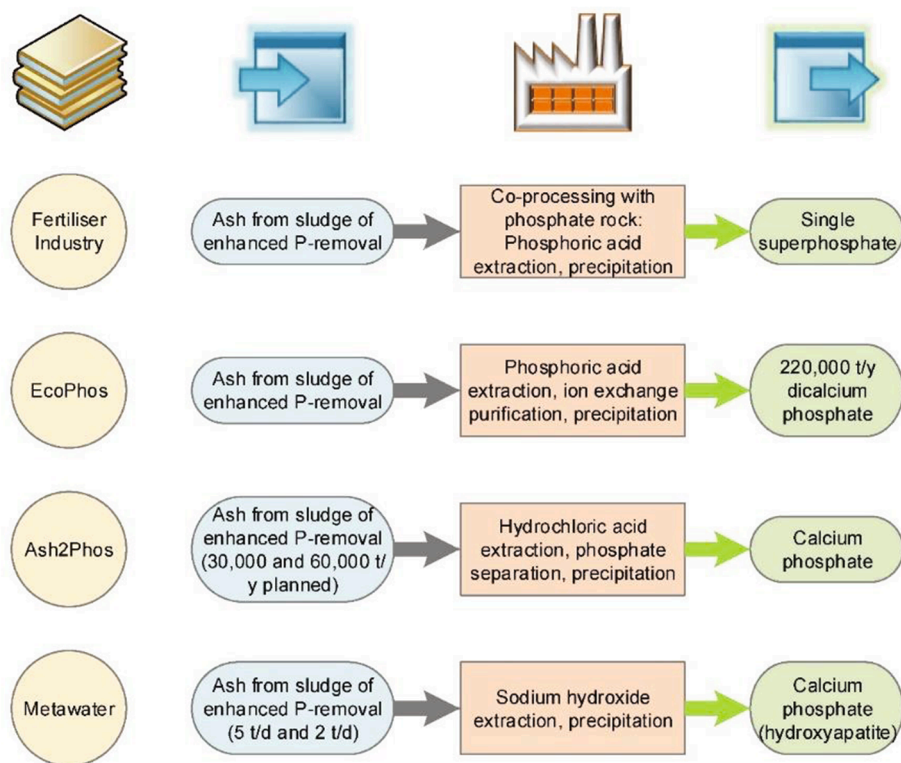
Fertiliser Industry

Ash from sludge of enhanced P-removal

Co-processing with phosphate rock: Phosphoric acid extraction, precipitation

Single superphosphate

EcoPhos

Ash from sludge of enhanced P-removal

Phosphoric acid extraction, ion exchange purification, precipitation

220,000 t/y dicalcium phosphate

Ash2Phos

Ash from sludge of enhanced P-removal (30,000 and 60,000 t/y planned)

Hydrochloric acid extraction, phosphate separation, precipitation

Calcium phosphate

Metawater

Ash from sludge of enhanced P-removal (5 t/d and 2 t/d)

Sodium hydroxide extraction, precipitation

Calcium phosphate (hydroxyapatite)